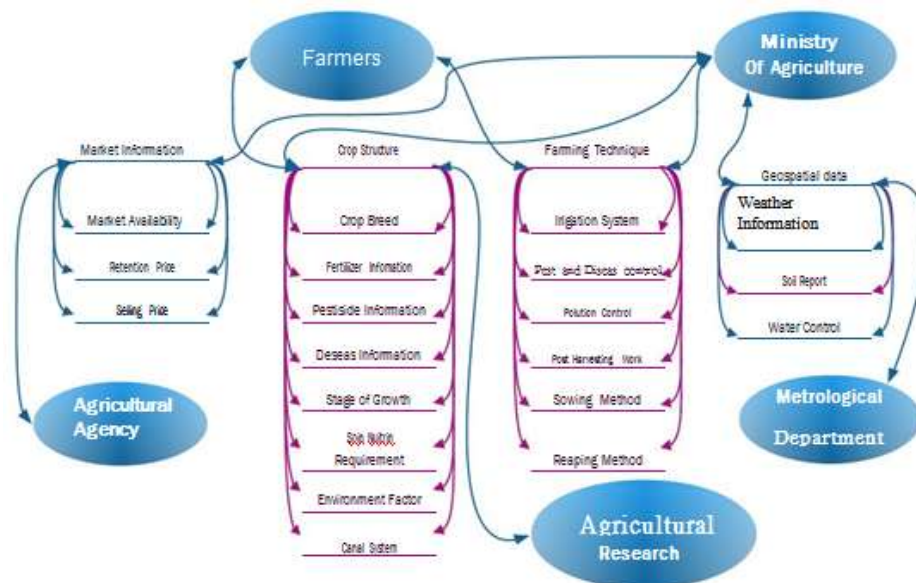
Farmers

Ministry Of Agriculture

Market Information

Market Availability

Retention Price

Selling Price

Agricultural Agency

Crop Structure

Crop Breed

Fertilizer Information

Pestiside Information

Deseas Information

Stage of Growth

Soil Nutrit Requirement

Environment Factor

Canal Sistem

Farming Technique

Irrigation System

Pest and Diseas control

Polution Control

Post Harvesting Work

Sowing Method

Reaping Method

Agricultural Research

Geospatial data

Weather Information

Soil Report

Water Control

Metrological Department